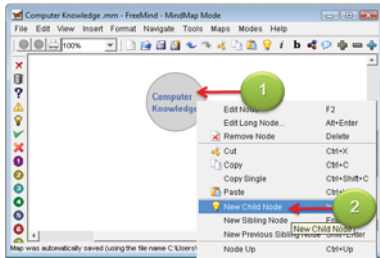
Computer Knowledge.mm - FreeMind - MindMap Mode

File Edit View Insert Format Navigate Tools Maps Modes Help

100%

Computer Knowledge

1

Edit Node F2
Edit Long Node... Alt+Enter
Remove Node Delete
Cut Ctrl+X
Copy Ctrl+C
Copy Single Ctrl+Shift+C
Paste Ctrl+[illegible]
New Child Node
New Child Node
2
New Sibling Node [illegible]
New Previous Sibling Node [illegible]
Node Up Ctrl+Up

Map was automatically saved (using the file name C:\Users\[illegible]